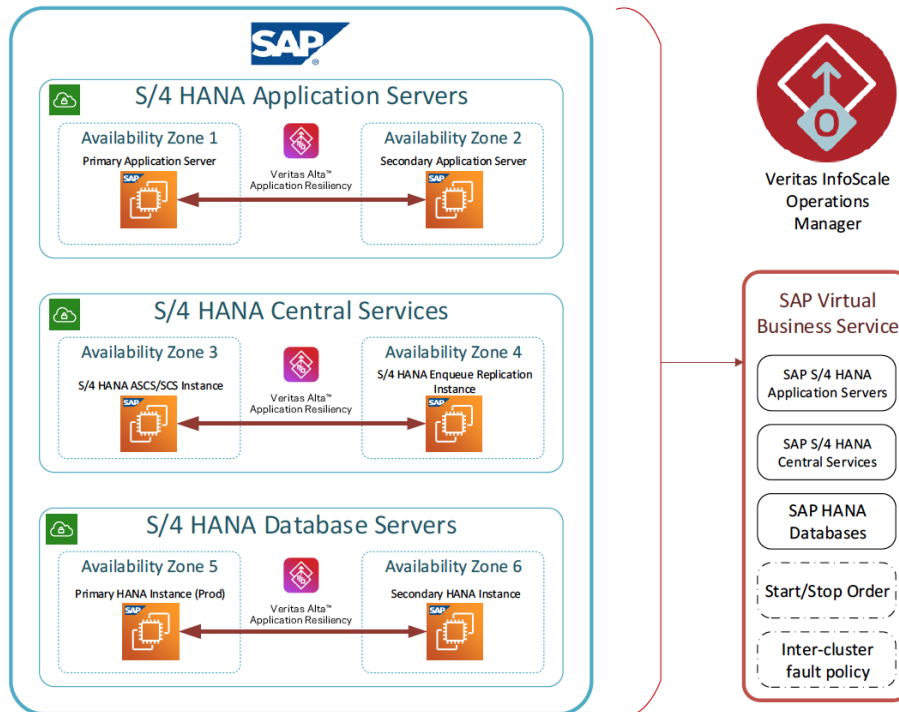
SAP

S/4 HANA Application Servers

Availability Zone 1
Primary Application Server
SAP

Veritas Alta™
Application Resiliency

Availability Zone 2
Secondary Application Server
SAP

S/4 HANA Central Services

Availability Zone 3
S/4 HANA ASCS/SCS Instance
SAP

Veritas Alta™
Application Resiliency

Availability Zone 4
S/4 HANA Enqueue Replication Instance
SAP

S/4 HANA Database Servers

Availability Zone 5
Primary HANA Instance (Prod)
SAP

Veritas Alta™
Application Resiliency

Availability Zone 6
Secondary HANA Instance
SAP

Veritas InfoScale Operations Manager

SAP Virtual Business Service

SAP S/4 HANA Application Servers

SAP S/4 HANA Central Services

SAP HANA Databases

Start/Stop Order

Inter-cluster fault policy